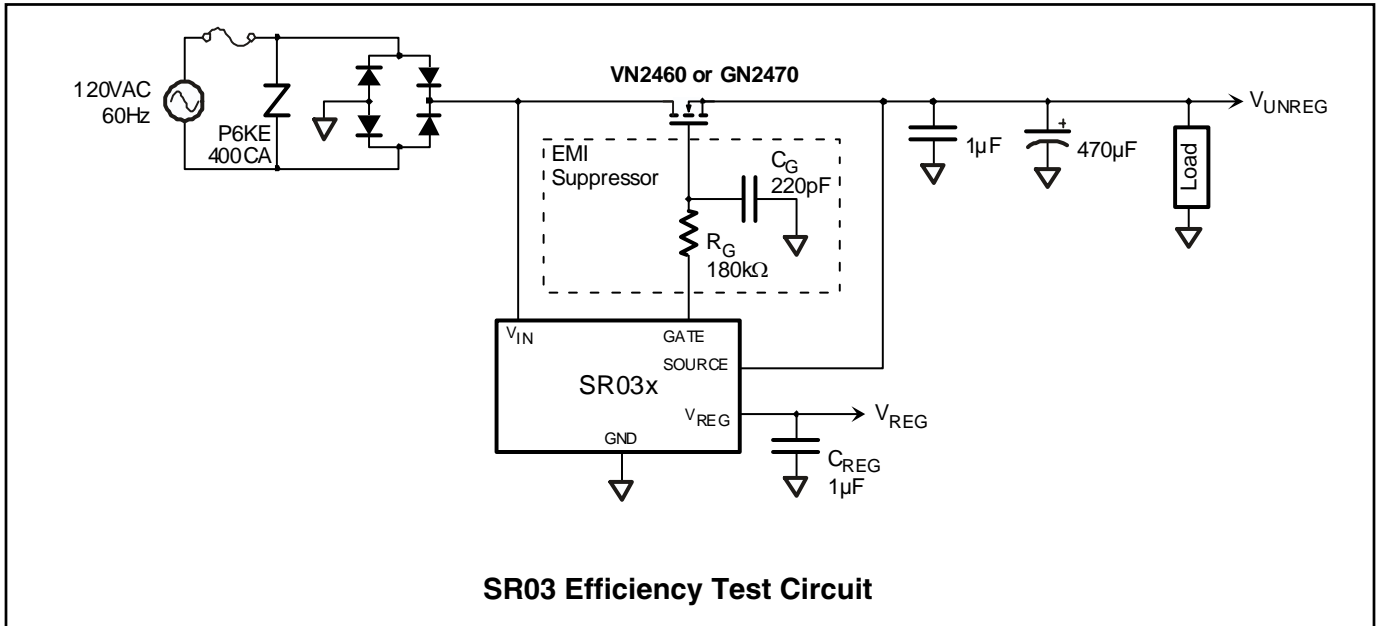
120VAC
60Hz

P6KE
400CA

VN2460 or GN2470

$V_{UNREG}$

EMI
Suppressor

$C_G$
220pF

$R_G$
180kΩ

1µF

470µF

Load

$V_{IN}$

GATE

SOURCE

SR03x

$V_{REG}$

GND

$V_{REG}$

$C_{REG}$
1µF

SR03 Efficiency Test Circuit